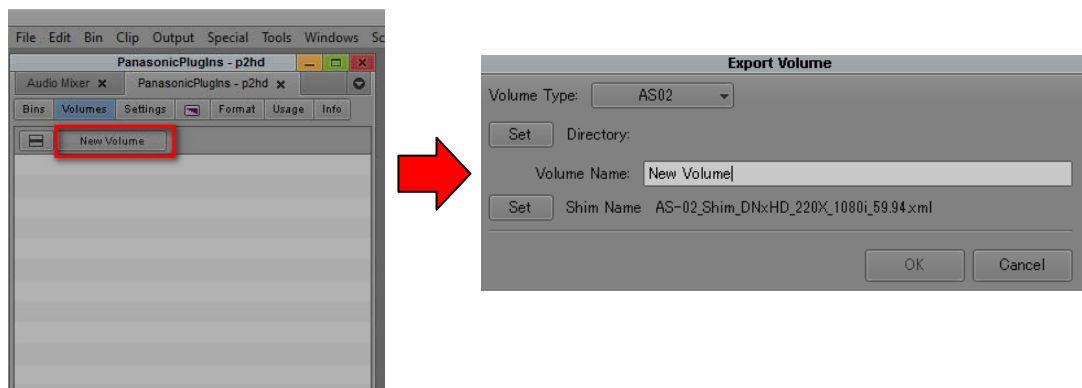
File Edit Bin Clip Output Special Tools Windows Sc

PanasonicPlugIns - p2hd

Audio Mixer ✖ PanasonicPlugIns - p2hd ✖

Bins Volumes Settings Format Usage Info

New Volume

Export Volume

Volume Type: AS02

Set Directory:

Volume Name: New Volume

Set Shim Name AS-02_Shim_DNxHD_220X_1080i_59.94.xml

OK Cancel